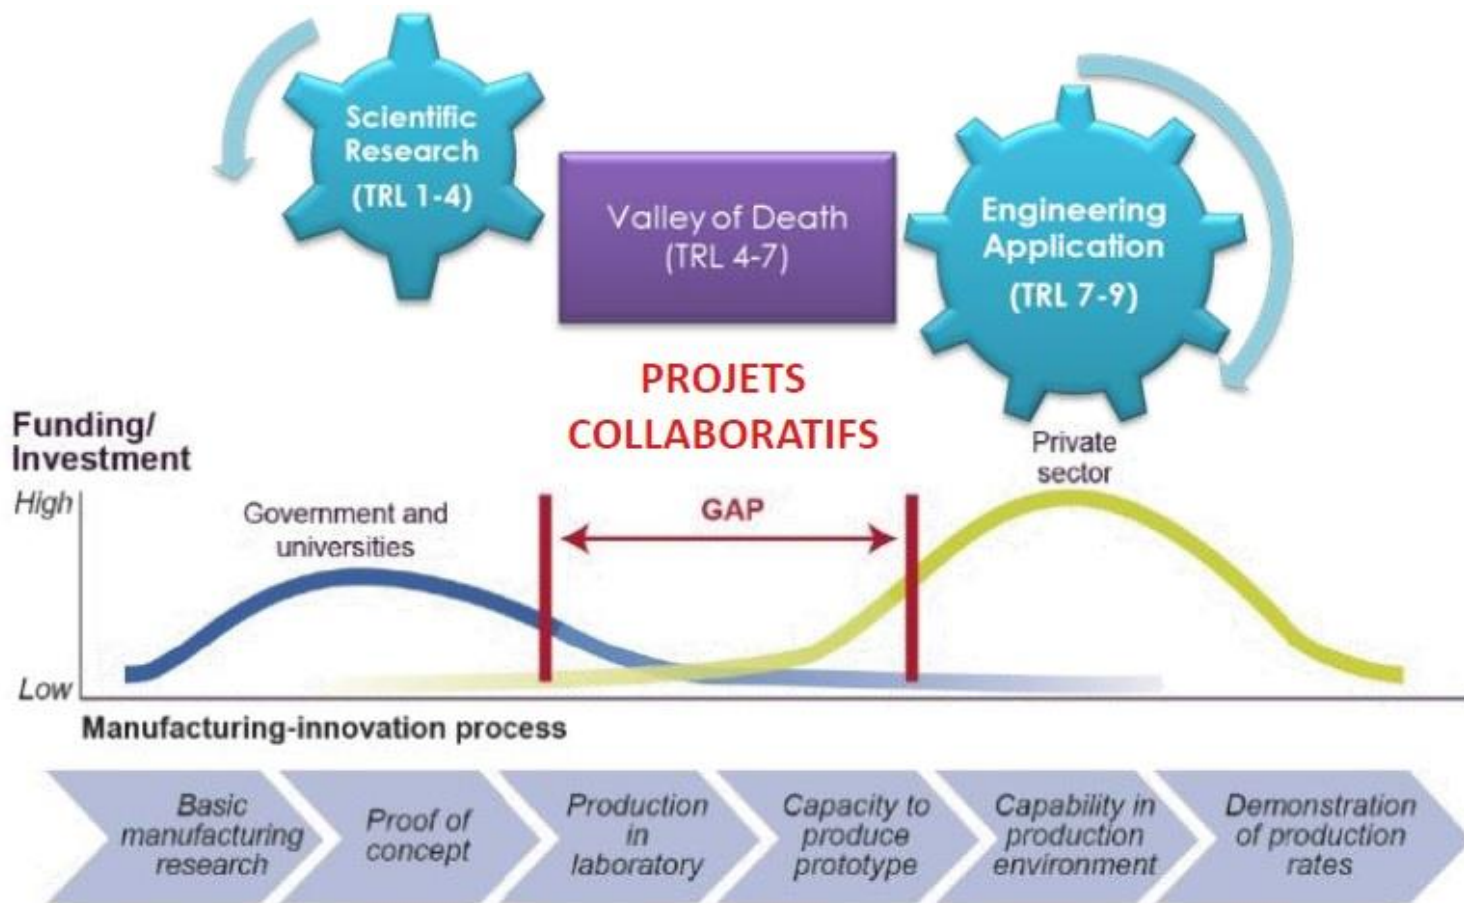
Scientific Research (TRL 1-4)

Valley of Death (TRL 4-7)

Engineering Application (TRL 7-9)

PROJETS COLLABORATIFS

Funding/ Investment

High

Low

Government and universities

GAP

Private sector

Manufacturing-innovation process

Basic manufacturing research

Proof of concept

Production in laboratory

Capacity to produce prototype

Capability in production environment

Demonstration of production rates